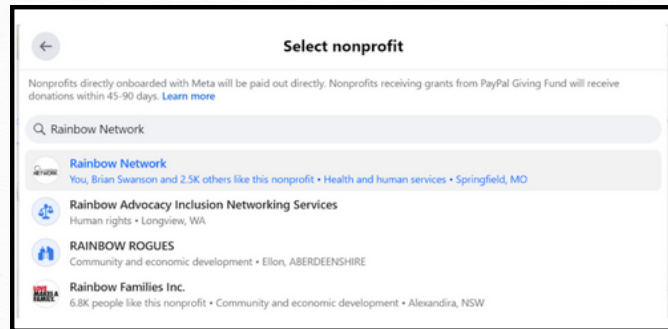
Select nonprofit

Nonprofits directly onboarded with Meta will be paid out directly. Nonprofits receiving grants from PayPal Giving Fund will receive donations within 45-90 days. Learn more

Rainbow Network

NETWORK
Rainbow Network
You, Brian Swanson and 2.5K others like this nonprofit • Health and human services • Springfield, MO

Rainbow Advocacy Inclusion Networking Services
Human rights • Longview, WA

RAINBOW ROGUES
Community and economic development • Ellon, ABERDEENSHIRE

LOVE MAKES A FAMILY
Rainbow Families Inc.
6.8K people like this nonprofit • Community and economic development • Alexandria, NSW